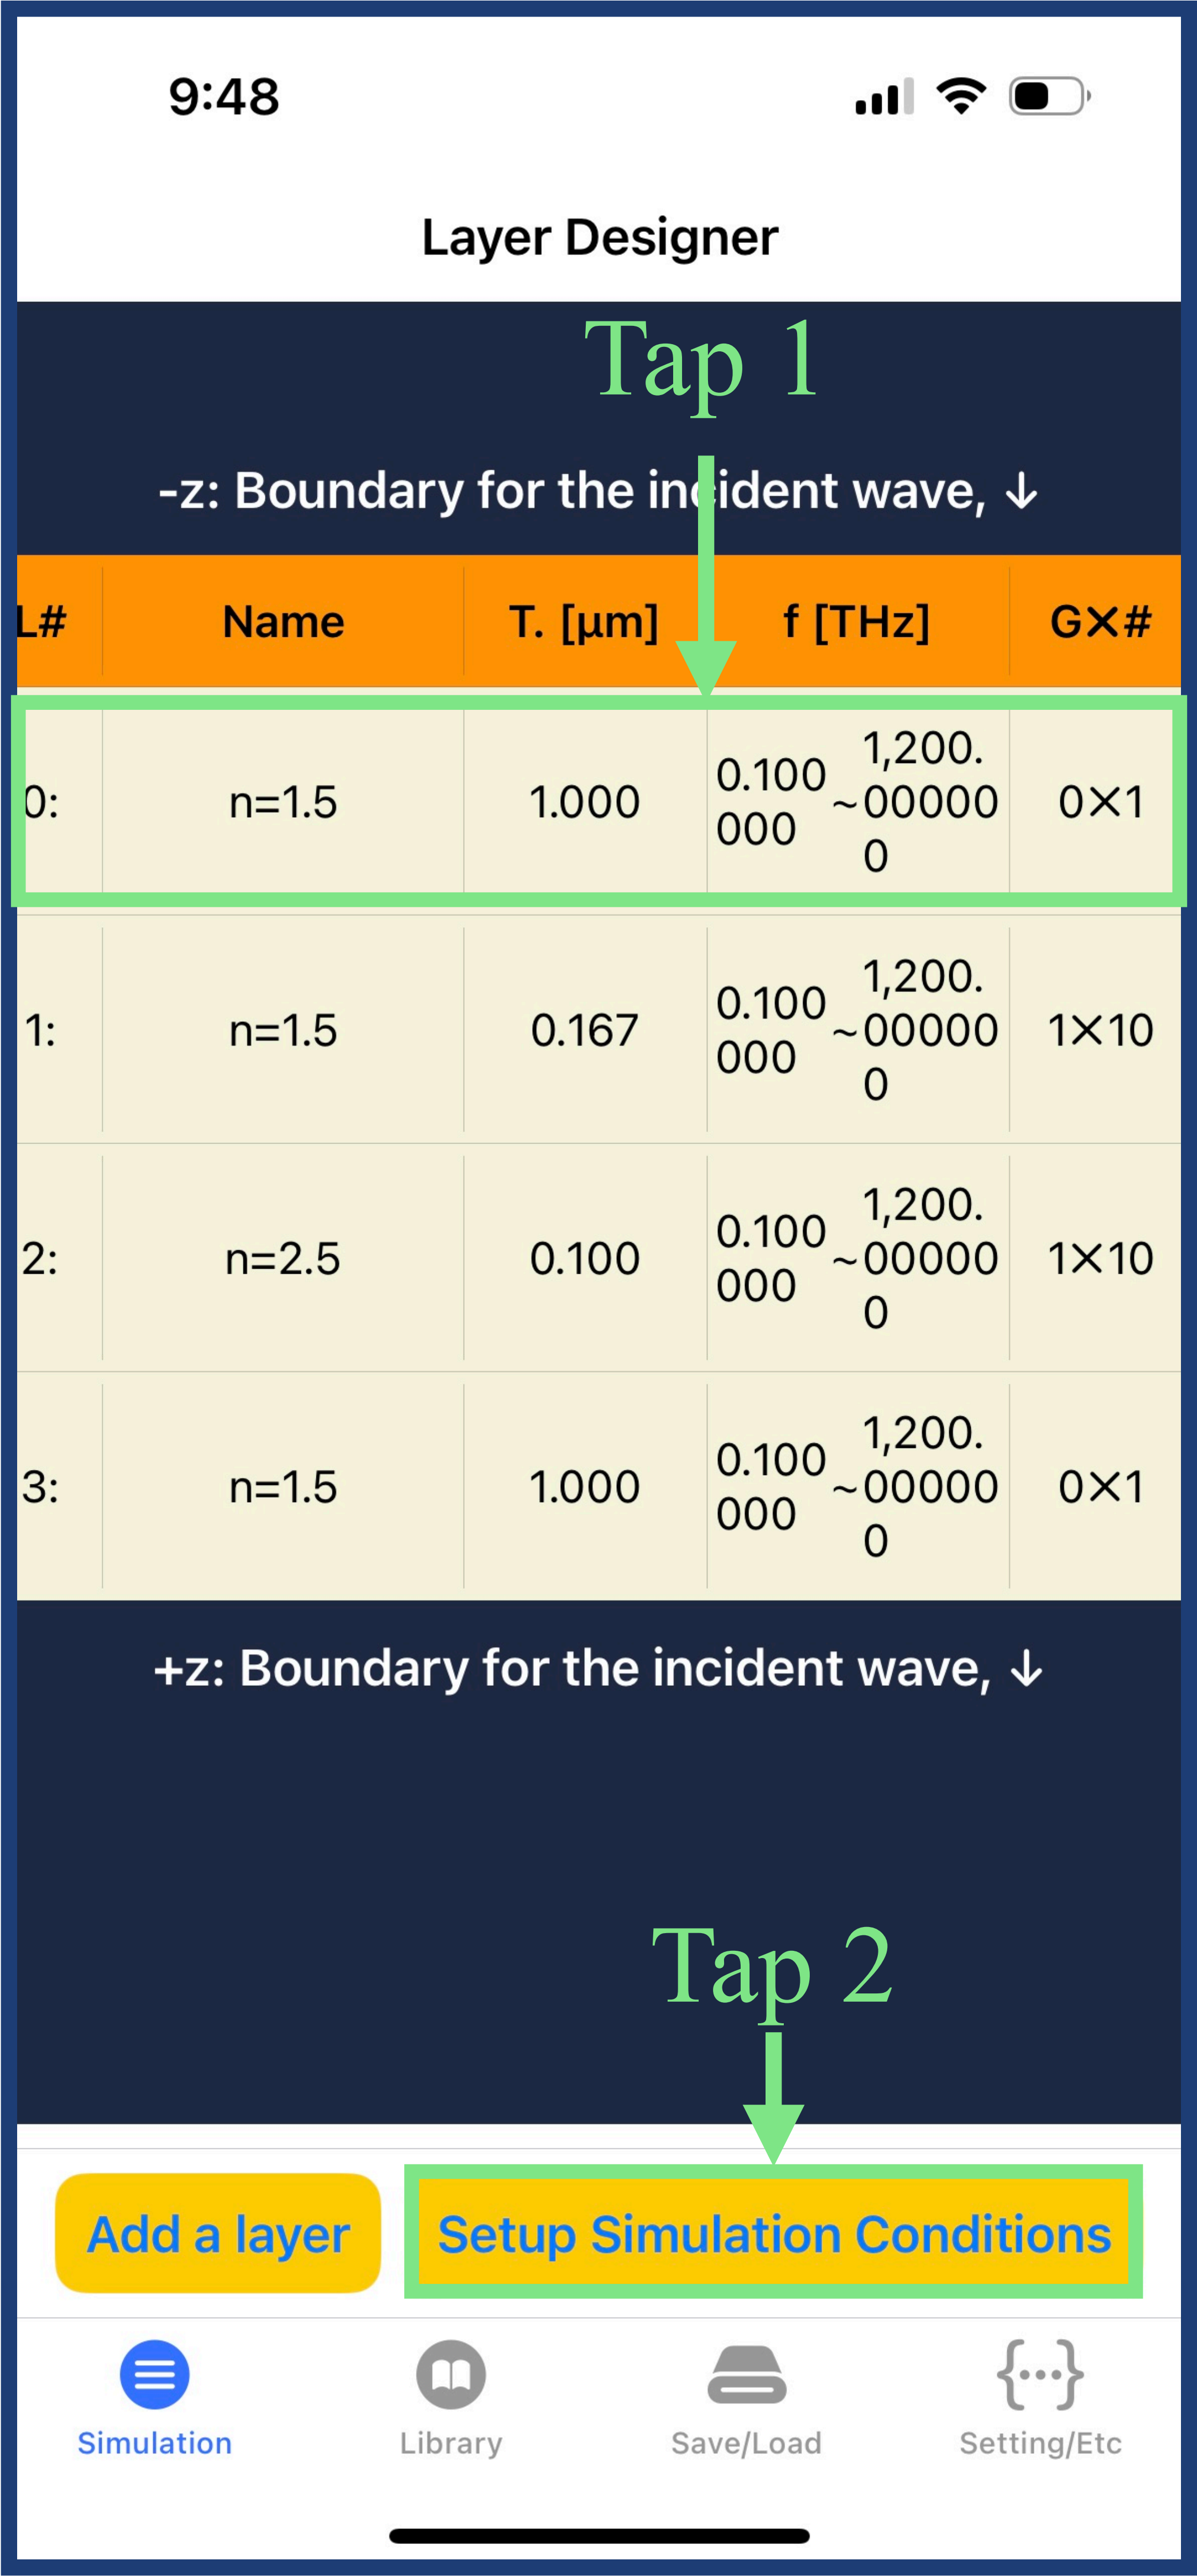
9:48

Layer Designer

Tap 1

-z: Boundary for the incident wave, ↓

| L# | Name | T. [μm] | f [THz] | G×# |
|---|---|---|---|---|
| 0: | n=1.5 | 1.000 | 0.100000 ~ 1,200.000000 | 0×1 |
| 1: | n=1.5 | 0.167 | 0.100000 ~ 1,200.000000 | 1×10 |
| 2: | n=2.5 | 0.100 | 0.100000 ~ 1,200.000000 | 1×10 |
| 3: | n=1.5 | 1.000 | 0.100000 ~ 1,200.000000 | 0×1 |

+z: Boundary for the incident wave, ↓

Tap 2

Add a layer

Setup Simulation Conditions

Simulation

Library

Save/Load

Setting/Etc